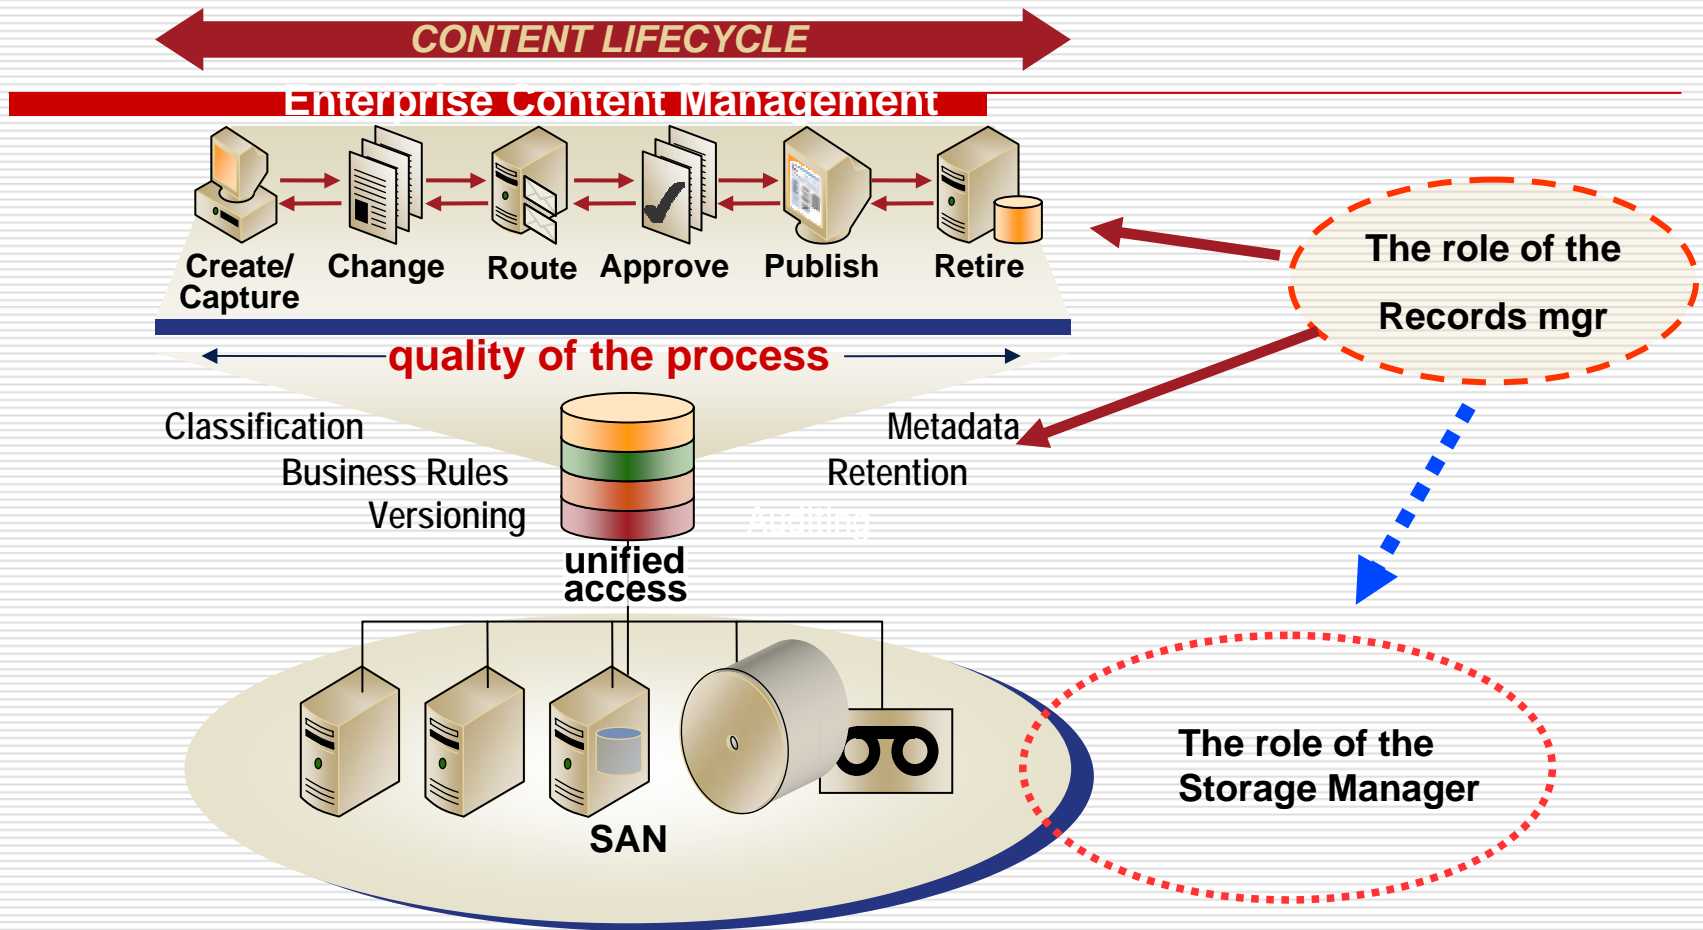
CONTENT LIFECYCLE

Enterprise Content Management

Create/ Capture

Change

Route

Approve

Publish

Retire

The role of the Records mgr

quality of the process

Classification

Business Rules

Versioning

Metadata

Retention

Auditing

unified access

SAN

The role of the Storage Manager